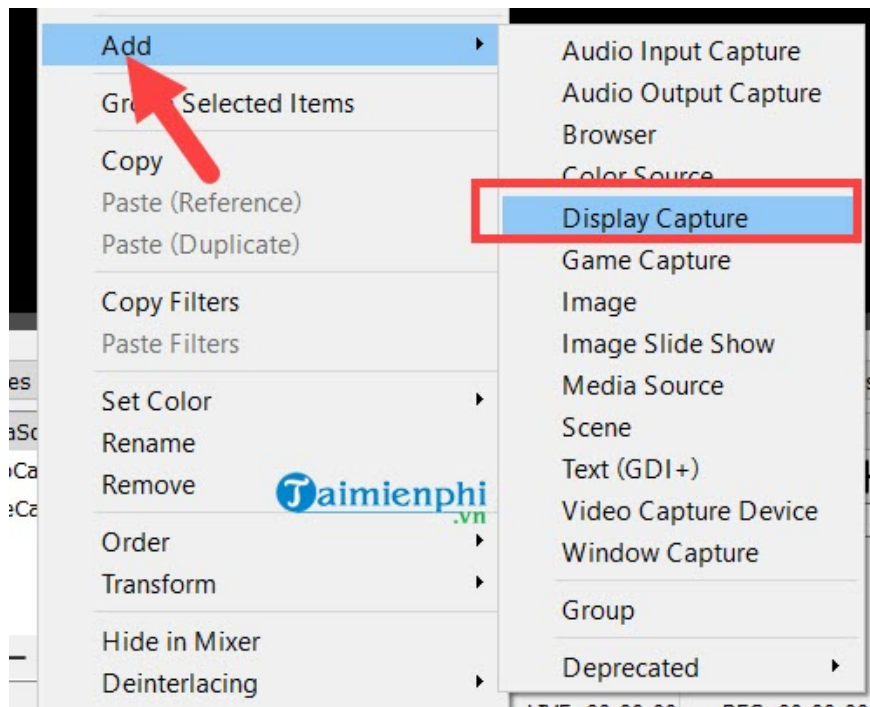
Add
Gro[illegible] Selected Items
Copy
Paste (Reference)
Paste (Duplicate)
Copy Filters
Paste Filters
Set Color
Rename
Remove
Order
Transform
Hide in Mixer
Deinterlacing

Audio Input Capture
Audio Output Capture
Browser
Color Source
Display Capture
Game Capture
Image
Image Slide Show
Media Source
Scene
Text (GDI+)
Video Capture Device
Window Capture
Group
Deprecated

es
aSo
oCa
eCa

Taimienphi
.vn